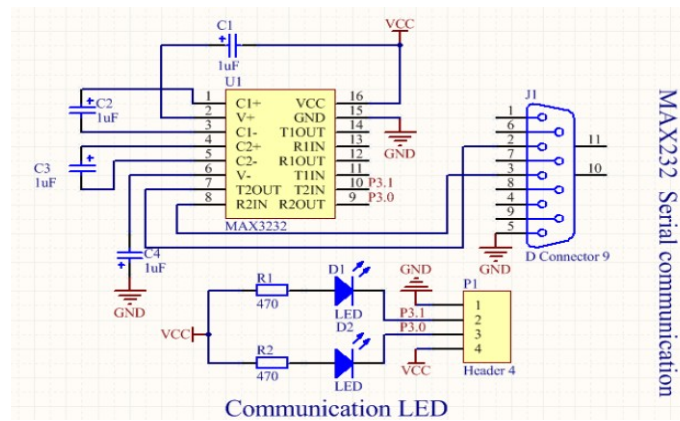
C1
1uF
VCC
U1
C2
1uF
C3
1uF
C4
1uF
GND
1 C1+
2 V+
3 C1-
4 C2+
5 C2-
6 V-
7 T2OUT
8 R2IN
VCC 16
GND 15
T1OUT 14
R1IN 13
R1OUT 12
T1IN 11
T2IN 10
R2OUT 9
P3.1
P3.0
MAX3232
GND
J1
1
6
2
7
3
8
4
9
5
11
10
GND
D Connector 9
MAX232 Serial communication
R1
470
D1
LED
D2
LED
R2
470
VCC
GND
P1
P3.1
P3.0
1
2
3
4
VCC
Header 4
Communication LED